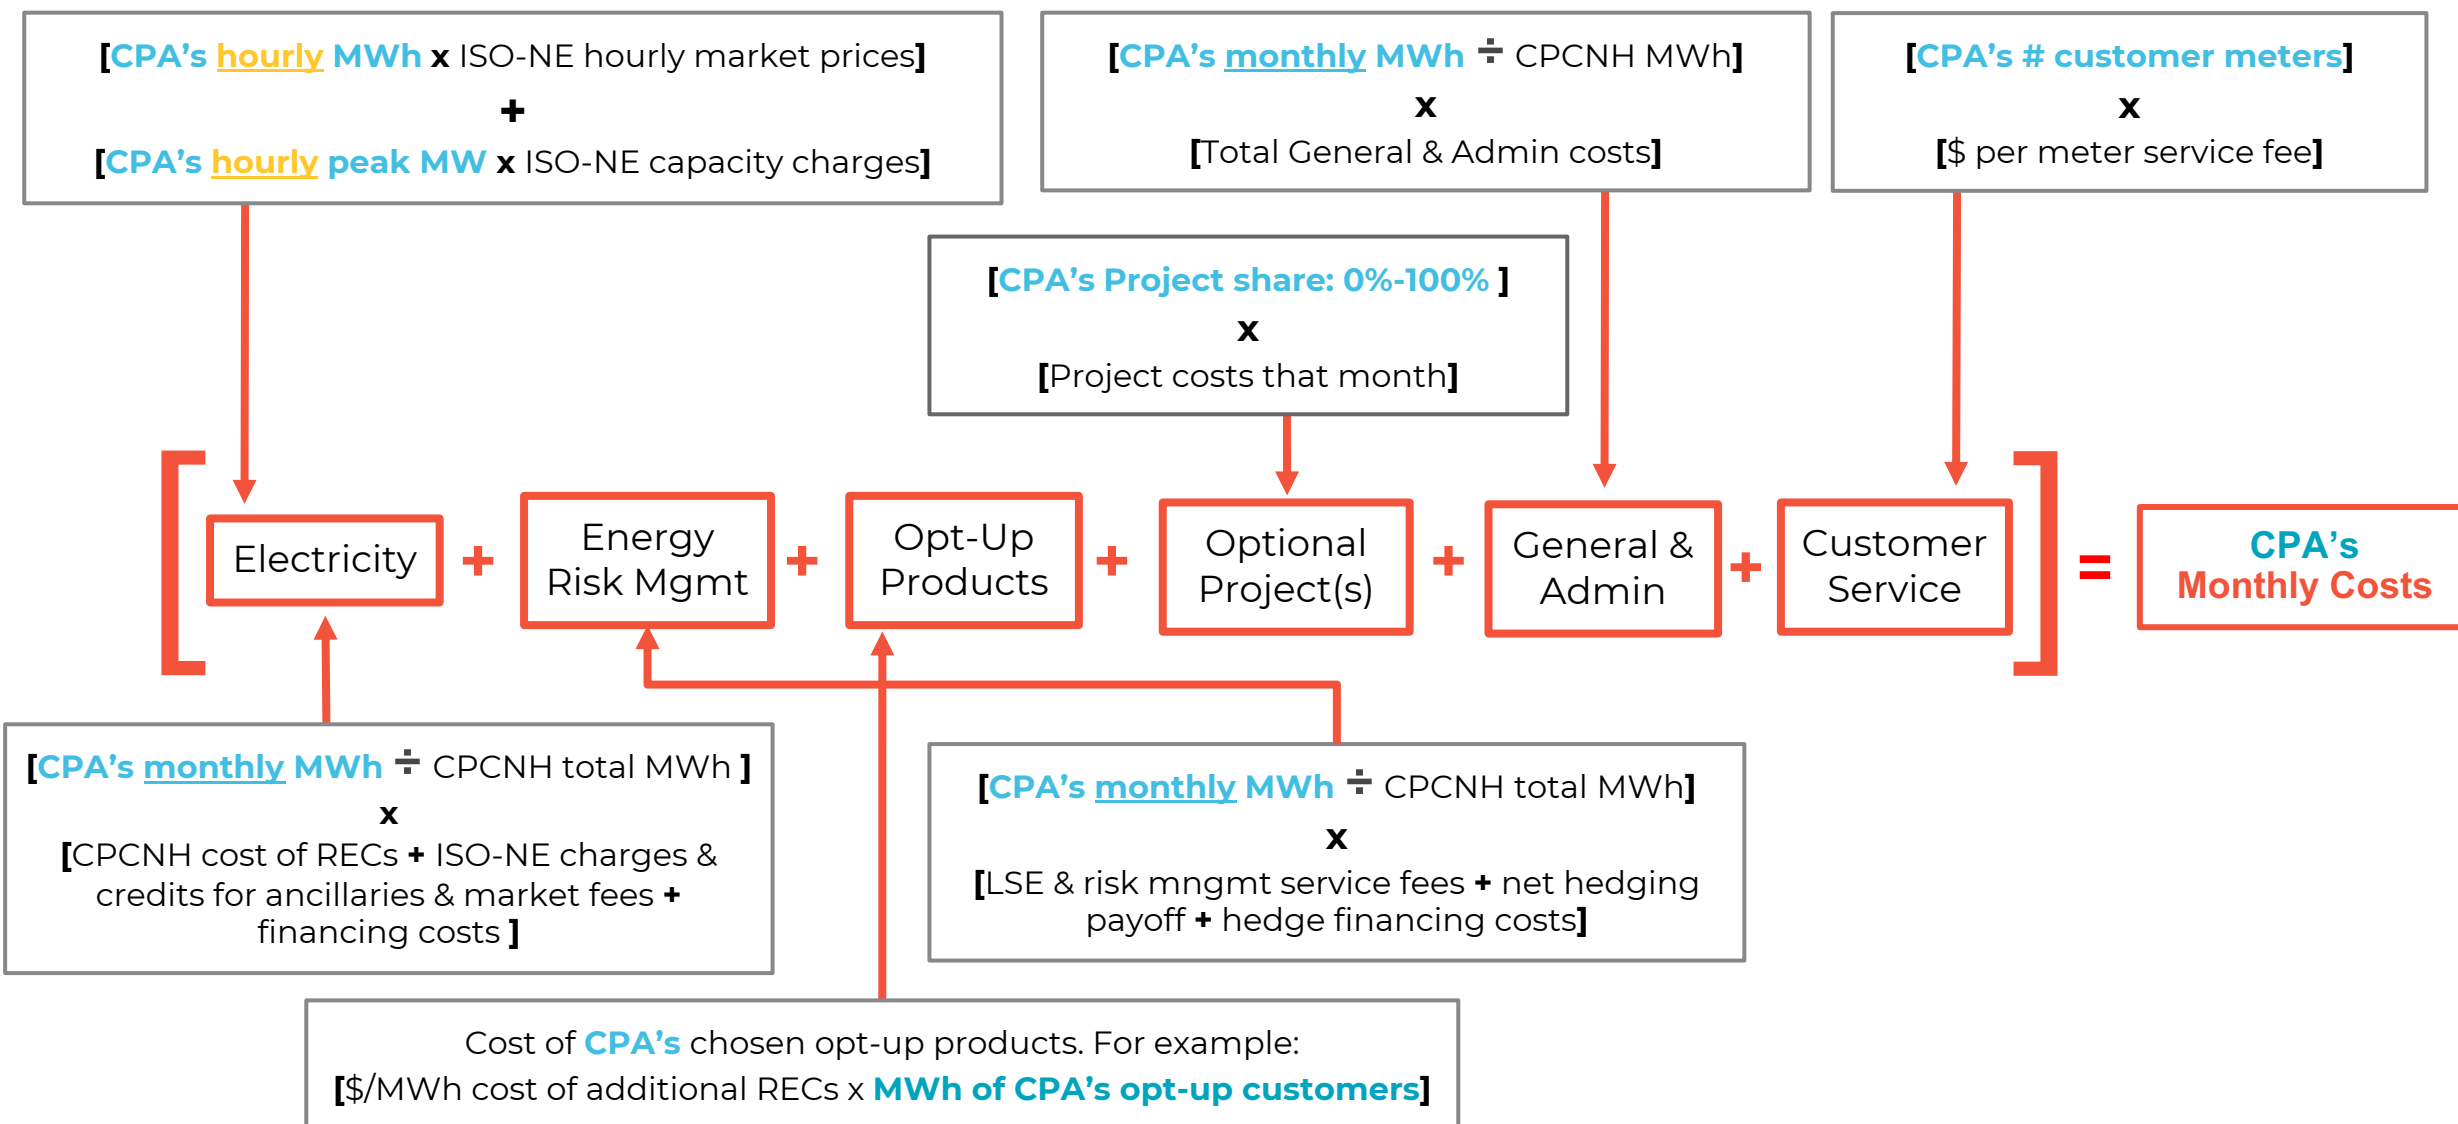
[CPA's hourly MWh x ISO-NE hourly market prices]
+
[CPA's hourly peak MW x ISO-NE capacity charges]

[CPA's monthly MWh ÷ CPCNH MWh]
x
[Total General & Admin costs]

[CPA's # customer meters]
x
[$ per meter service fee]

[CPA's Project share: 0%-100% ]
x
[Project costs that month]

Electricity + Energy Risk Mgmt + Opt-Up Products + Optional Project(s) + General & Admin + Customer Service = CPA's Monthly Costs

[CPA's monthly MWh ÷ CPCNH total MWh ]
x
[CPCNH cost of RECs + ISO-NE charges & credits for ancillaries & market fees + financing costs ]

[CPA's monthly MWh ÷ CPCNH total MWh]
x
[LSE & risk mngmt service fees + net hedging payoff + hedge financing costs]

Cost of CPA's chosen opt-up products. For example:
[$/MWh cost of additional RECs x MWh of CPA's opt-up customers]